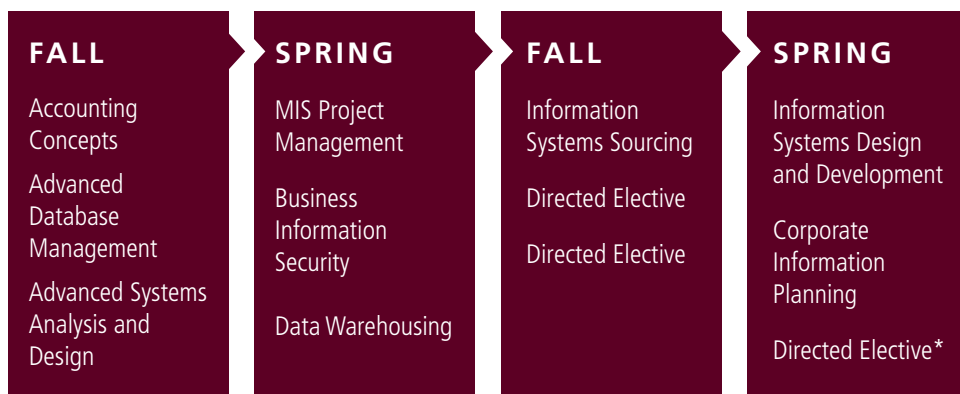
FALL

Accounting Concepts

Advanced Database Management

Advanced Systems Analysis and Design

SPRING

MIS Project Management

Business Information Security

Data Warehousing

FALL

Information Systems Sourcing

Directed Elective

Directed Elective

SPRING

Information Systems Design and Development

Corporate Information Planning

Directed Elective*